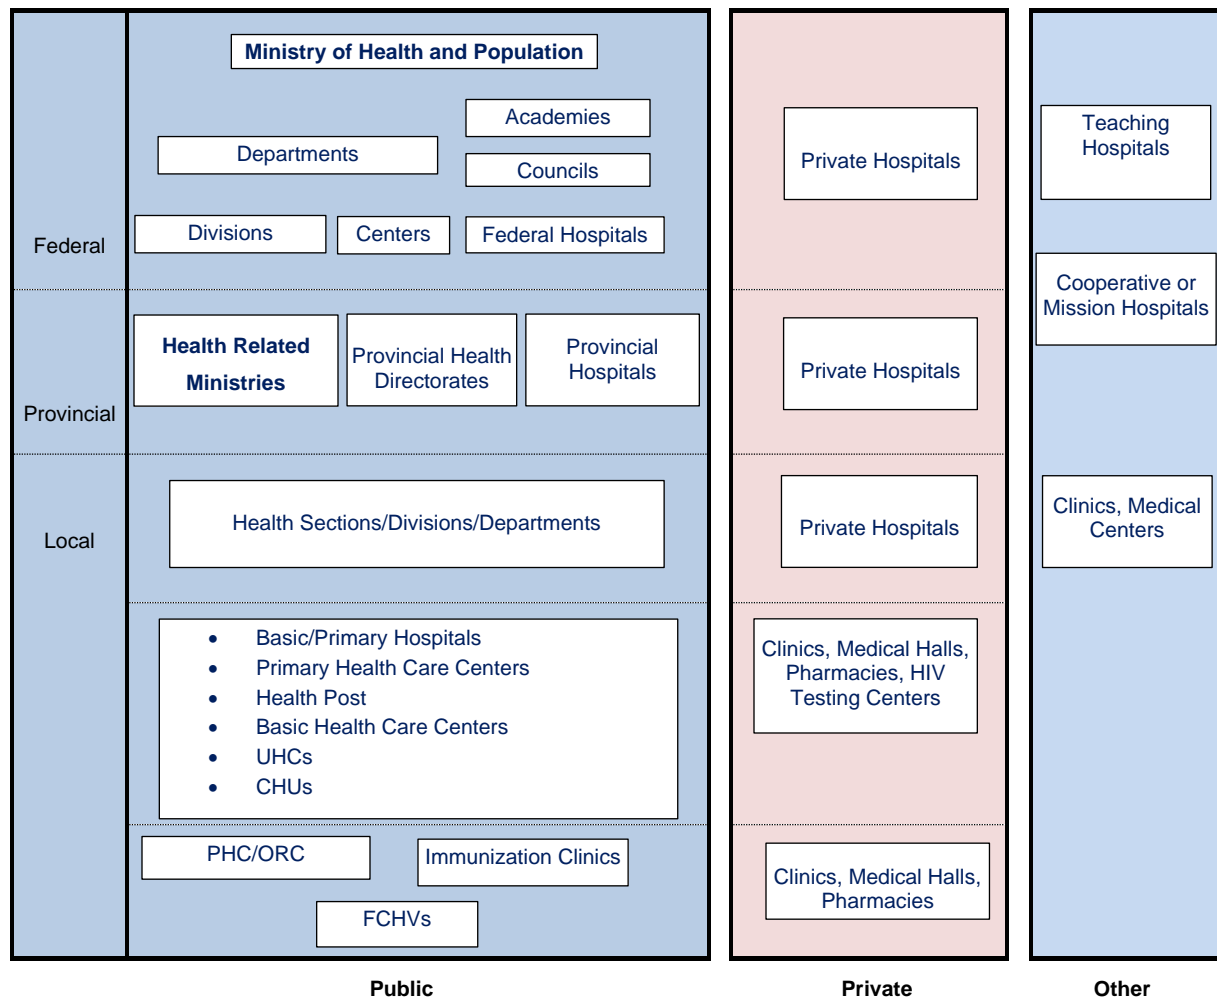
Federal

Provincial

Local

Ministry of Health and Population

Academies

Departments

Councils

Divisions

Centers

Federal Hospitals

Health Related Ministries

Provincial Health Directorates

Provincial Hospitals

Health Sections/Divisions/Departments

- Basic/Primary Hospitals
- Primary Health Care Centers
- Health Post
- Basic Health Care Centers
- UHCs
- CHUs

PHC/ORC

Immunization Clinics

FCHVs

Private Hospitals

Private Hospitals

Private Hospitals

Clinics, Medical Halls, Pharmacies, HIV Testing Centers

Clinics, Medical Halls, Pharmacies

Teaching Hospitals

Cooperative or Mission Hospitals

Clinics, Medical Centers

Public

Private

Other